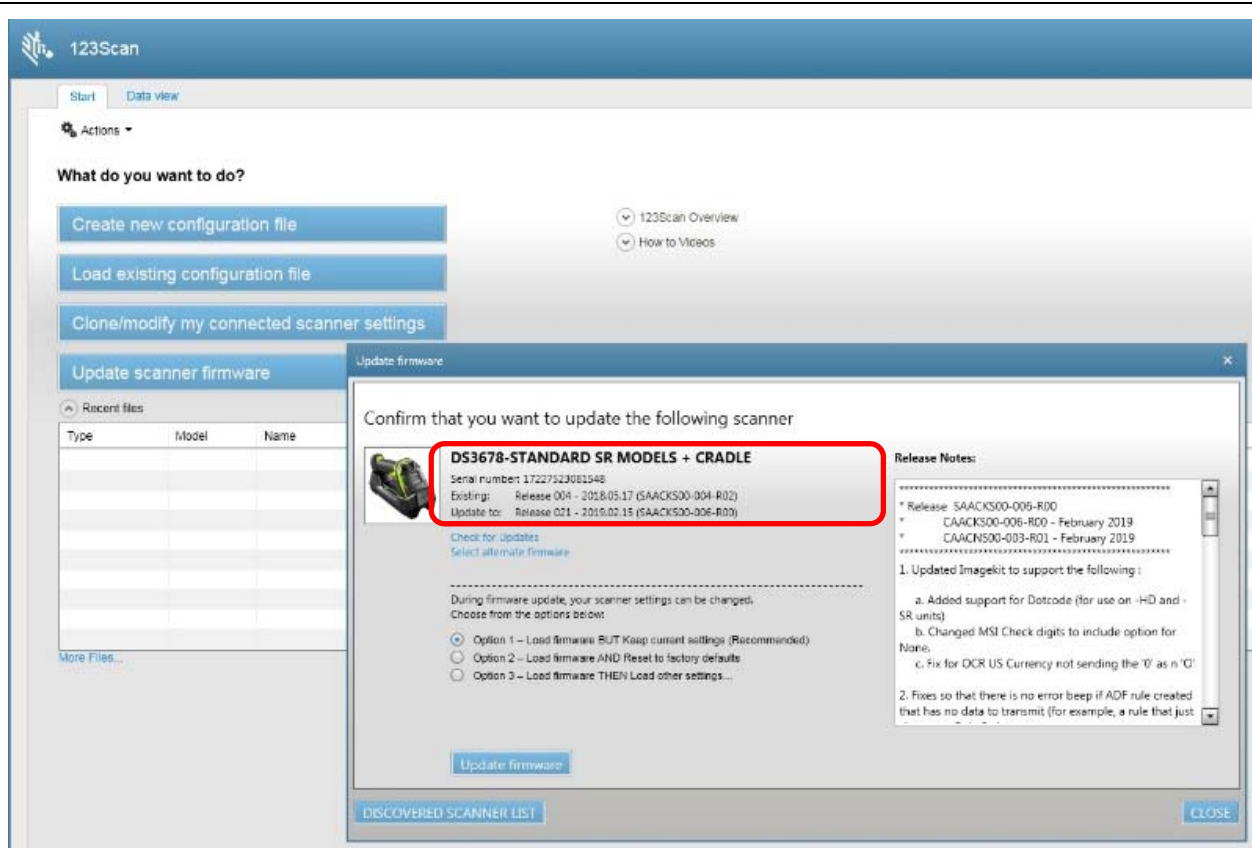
123Scan

Start
Data view

Actions

What do you want to do?

Create new configuration file

Load existing configuration file

Clone/modify my connected scanner settings

Update scanner firmware

Recent files

| Type | Model | Name |
|---|---|---|

More Files...

123Scan Overview
How to Videos

Update firmware

Confirm that you want to update the following scanner

DS3678-STANDARD SR MODELS + CRADLE
Serial number: 17227523081548
Existing: Release 004 - 2018.05.17 (SAACKS00-004-R02)
Update to: Release 021 - 2019.02.15 (SAACKS00-006-R00)

Check for Updates
Select alternate firmware

During firmware update, your scanner settings can be changed.
Choose from the options below:
Option 1 – Load firmware BUT Keep current settings (Recommended)
Option 2 – Load firmware AND Reset to factory defaults
Option 3 – Load firmware THEN Load other settings...

Update firmware

Release Notes:

* Release SAACKS00-006-R00
* CAACKS00-006-R00 - February 2019
* CAACN500-003-R01 - February 2019

1. Updated Imagekit to support the following :

a. Added support for Dotcode (for use on -HD and -SR units)
b. Changed MSI Check digits to include option for None.
c. Fix for OCR US Currency not sending the '0' as n 'O'

2. Fixes so that there is no error beep if ADF rule created that has no data to transmit (for example, a rule that just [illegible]

DISCOVERED SCANNER LIST

CLOSE